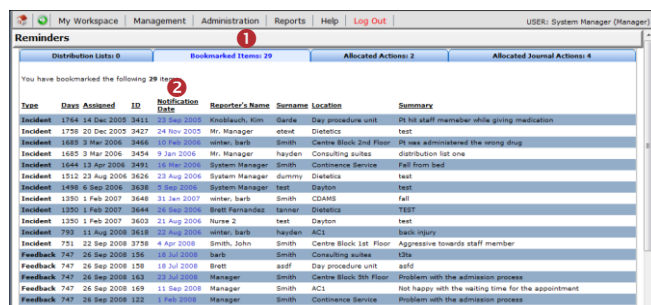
My Workspace | Management | Administration | Reports | Help | Log Out

USER: System Manager (Manager)

Reminders

Distribution Lists: 0 | Bookmarked Items: 29 | Allocated Actions: 2 | Allocated Journal Actions: 4

1

You have bookmarked the following 29 items

2

| Type | Days | Assigned | ID | Notification Date | Reporter's Name | Surname | Location | Summary |
|---|---|---|---|---|---|---|---|---|
| Incident | 1764 | 14 Dec 2005 | 3411 | 23 Sep 2005 | Knoblauch, Kim | Garde | Day procedure unit | Pt hit staff memeber while giving medication |
| Incident | 1758 | 20 Dec 2005 | 3427 | 24 Nov 2005 | Mr. Manager | etewt | Dietetics | test |
| Incident | 1685 | 3 Mar 2006 | 3466 | 10 Feb 2006 | winter, barb | Smith | Centre Block 2nd Floor | Pt was administered the wrong drug |
| Incident | 1685 | 3 Mar 2006 | 3454 | 9 Jan 2006 | Mr. Manager | hayden | Consulting suites | distribution list one |
| Incident | 1644 | 13 Apr 2006 | 3491 | 16 Mar 2006 | System Manager | Smith | Continence Service | Fall from bed |
| Incident | 1512 | 23 Aug 2006 | 3626 | 23 Aug 2006 | System Manager | dummy | Dietetics | test |
| Incident | 1498 | 6 Sep 2006 | 3638 | 5 Sep 2006 | System Manager | test | Dayton | test |
| Incident | 1350 | 1 Feb 2007 | 3648 | 31 Jan 2007 | winter, barb | Smith | CDAMS | fall |
| Incident | 1350 | 1 Feb 2007 | 3644 | 26 Sep 2006 | Brett Fernandez | tanner | Dietetics | TEST |
| Incident | 1350 | 1 Feb 2007 | 3603 | 21 Aug 2006 | Nurse 2 | test | Dayton | test |
| Incident | 793 | 11 Aug 2008 | 3648 | 24 Jan 2007 | winter, barb | hayden | AC1 | back injury |
| Incident | 751 | 22 Sep 2008 | 3758 | 4 Apr 2008 | Smith, John | Smith | Centre Block 1st Floor | Aggressive towards staff member |
| Feedback | 747 | 26 Sep 2008 | 154 | 18 Jul 2008 | barb | Smith | Consulting suites | t3ts |
| Feedback | 747 | 26 Sep 2008 | 158 | 18 Jul 2008 | Brett | asdf | Day procedure unit | asfd |
| Feedback | 747 | 26 Sep 2008 | 163 | 23 Jul 2008 | Manager | Smith | Centre Block 3th Floor | Problem with the admission process |
| Feedback | 747 | 26 Sep 2008 | 169 | 11 Sep 2008 | Manager | Smith | AC1 | Not happy with the waiting time for the appointment |
| Feedback | 747 | 26 Sep 2008 | 122 | 1 Feb 2008 | Manager | Smith | Continence Service | Problem with the admission process |